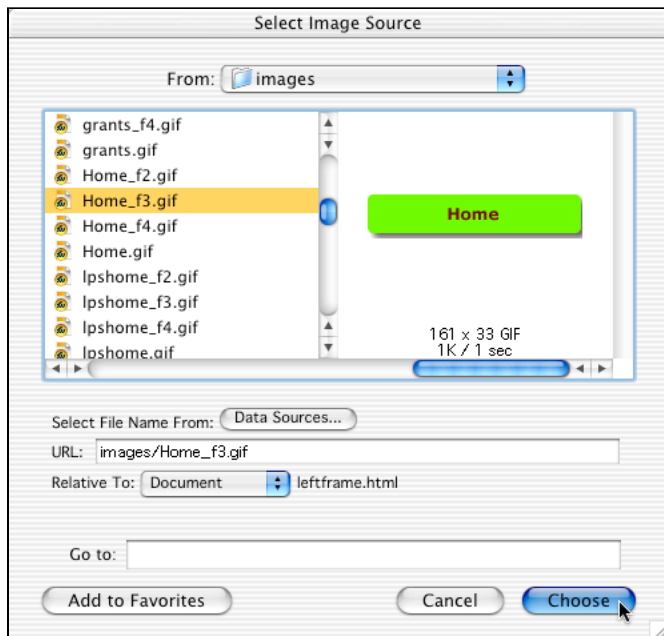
Select Image Source

From: images

grants_f4.gif
grants.gif
Home_f2.gif
Home_f3.gif
Home_f4.gif
Home.gif
lpshome_f2.gif
lpshome_f3.gif
lpshome_f4.gif
lpshome.gif

Home

161 x 33 GIF
1K / 1 sec

Select File Name From: Data Sources...
URL: images/Home_f3.gif
Relative To: Document leftframe.html

Go to:

Add to Favorites
Cancel
Choose